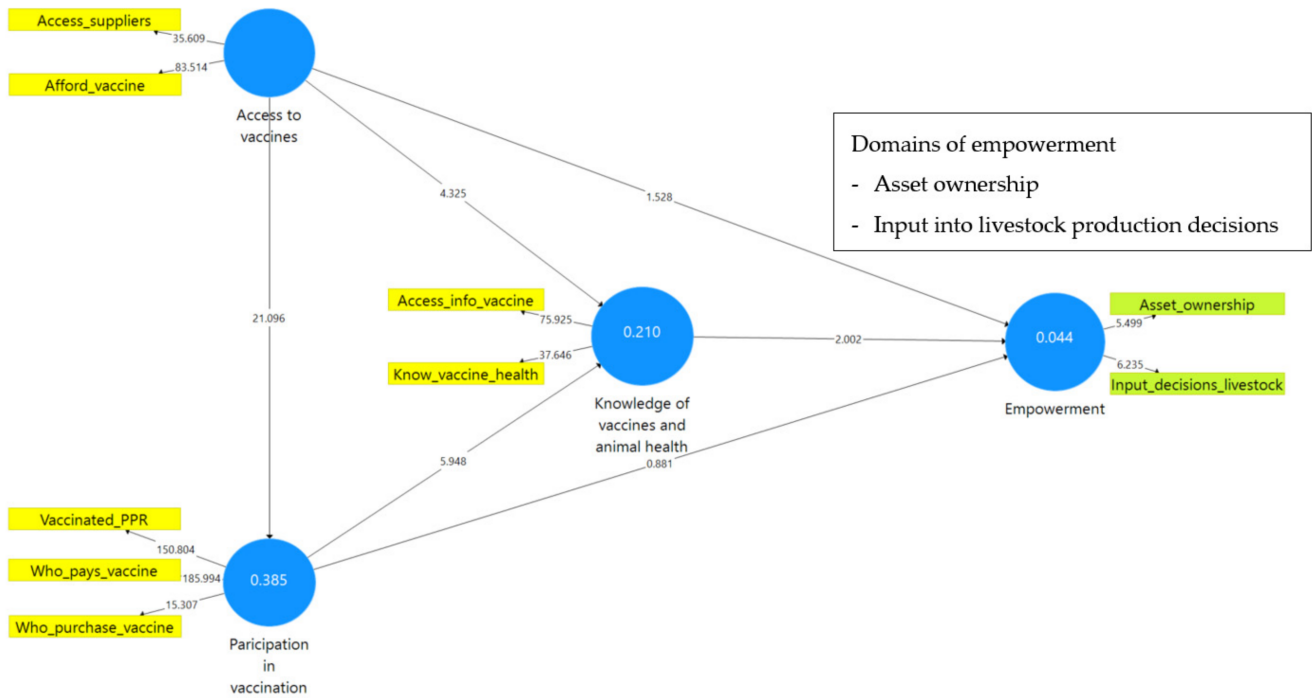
Access_suppliers
35.609
Afford_vaccine
83.514
Access to vaccines

Domains of empowerment
- Asset ownership
- Input into livestock production decisions

4.325
1.528
21.096

Access_info_vaccine
75.925
0.210
2.002
0.044
Asset_ownership
5.499
Know_vaccine_health
37.646
6.235
Input_decisions_livestock
Knowledge of vaccines and animal health
Empowerment
5.948
0.881

Vaccinated_PPR
150.804
Who_pays_vaccine
185.994
0.385
15.307
Who_purchase_vaccine
Paricipation in vaccination